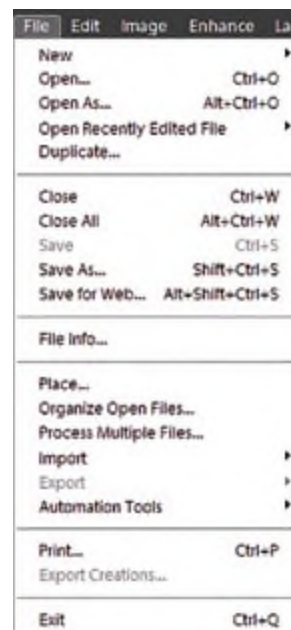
File Edit Image Enhance La

New
Open... Ctrl+O
Open As... Alt+Ctrl+O
Open Recently Edited File
Duplicate...

Close Ctrl+W
Close All Alt+Ctrl+W
Save Ctrl+S
Save As... Shift+Ctrl+S
Save for Web... Alt+Shift+Ctrl+S

File Info...

Place...
Organize Open Files...
Process Multiple Files...
Import
Export
Automation Tools

Print... Ctrl+P
Export Creations...

Exit Ctrl+Q